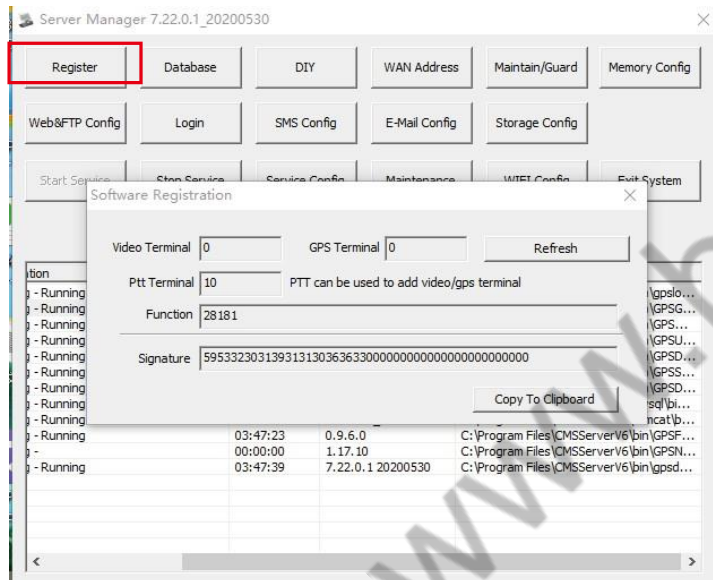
Server Manager 7.22.0.1_20200530

Register | Database | DIY | WAN Address | Maintain/Guard | Memory Config
Web&FTP Config | Login | SMS Config | E-Mail Config | Storage Config
Start Service | Stop Service | Service Config | Maintenance | WIFI Config | Exit System

Software Registration

Video Terminal 0
GPS Terminal 0
Refresh
Ptt Terminal 10
PTT can be used to add video/gps terminal
Function 28181
Signature 595332303139313130363633000000000000000000000000
Copy To Clipboard

tion
- Running | | | \gpslo...
- Running | | | \GPSG...
- Running | | | \GPS...
- Running | | | \GPSU...
- Running | | | \GPSD...
- Running | | | \GPSS...
- Running | | | \GPSD...
- Running | | | sql\bi...
- Running | | | ncat\b...
- Running | 03:47:23 | 0.9.6.0 | C:\Program Files\CMSServerV6\bin\GPSF...
- | 00:00:00 | 1.17.10 | C:\Program Files\CMSServerV6\bin\GPSN...
- Running | 03:47:39 | 7.22.0.1 20200530 | C:\Program Files\CMSServerV6\bin\gpsd...